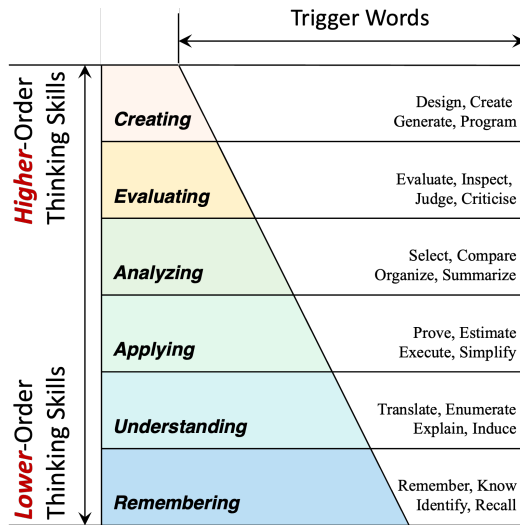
Trigger Words

Higher-Order Thinking Skills

Lower-Order Thinking Skills

Creating
Design, Create
Generate, Program

Evaluating
Evaluate, Inspect,
Judge, Criticise

Analyzing
Select, Compare
Organize, Summarize

Applying
Prove, Estimate
Execute, Simplify

Understanding
Translate, Enumerate
Explain, Induce

Remembering
Remember, Know
Identify, Recall